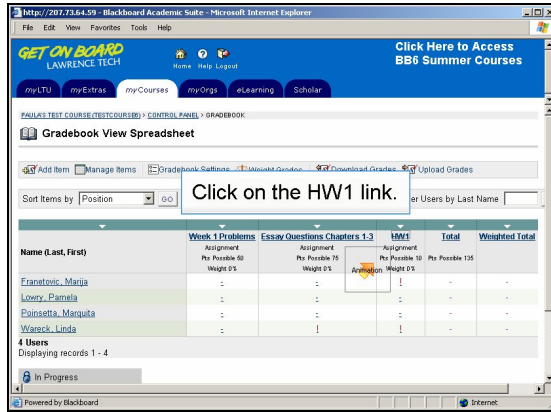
http://207.73.64.59 - Blackboard Academic Suite - Microsoft Internet Explorer

File Edit View Favorites Tools Help

GET ON BOARD
LAWRENCE TECH

Home Help Logout

Click Here to Access
BB6 Summer Courses

myLTU myExtras myCourses myOrgs eLearning Scholar

PAULA'S TEST COURSE (TESTCOURSE6) > CONTROL PANEL > GRADEBOOK

Gradebook View Spreadsheet

Add Item Manage Items Gradebook Settings Weight Grades Download Grades Upload Grades

Sort Items by Position GO

Click on the HW1 link.

er Users by Last Name

| Name (Last, First) | Week 1 Problems Assignment Pts Possible 50 Weight 0% | Essay Questions Chapters 1-3 Assignment Pts Possible 75 Weight 0% | HW1 Assignment Pts Possible 10 Weight 0% | Total Pts Possible 135 | Weighted Total |
|---|---|---|---|---|---|
| Franetovic, Marija | - | - | ! | - | - |
| Lowry, Pamela | - | - | ! | - | - |
| Poinsetta, Marquita | - | - | ! | - | - |
| Wareck, Linda | - | ! | ! | - | - |

Animation

4 Users
Displaying records 1 - 4

In Progress

Powered by Blackboard

Internet